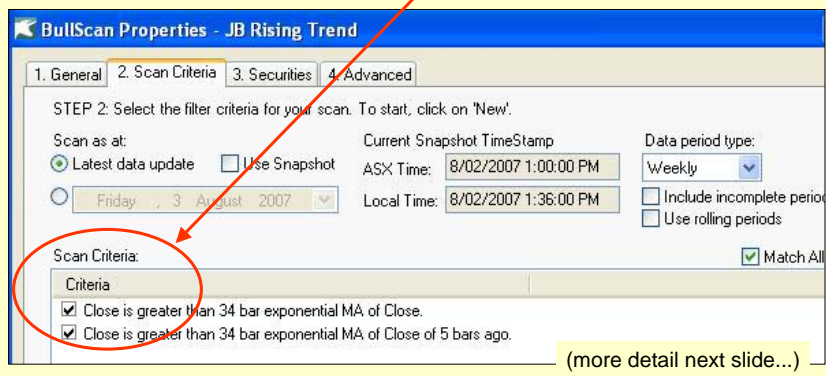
BullScan Properties - JB Rising Trend

1. General | 2. Scan Criteria | 3. Securities | 4. Advanced

STEP 2: Select the filter criteria for your scan. To start, click on 'New'.

Scan as at:
Latest data update
Use Snapshot
Friday , 3 August 2007

Current Snapshot TimeStamp
ASX Time: 8/02/2007 1:00:00 PM
Local Time: 8/02/2007 1:36:00 PM

Data period type:
Weekly
Include incomplete period
Use rolling periods

Scan Criteria:
Match All

Criteria
Close is greater than 34 bar exponential MA of Close.
Close is greater than 34 bar exponential MA of Close of 5 bars ago.

(more detail next slide...)